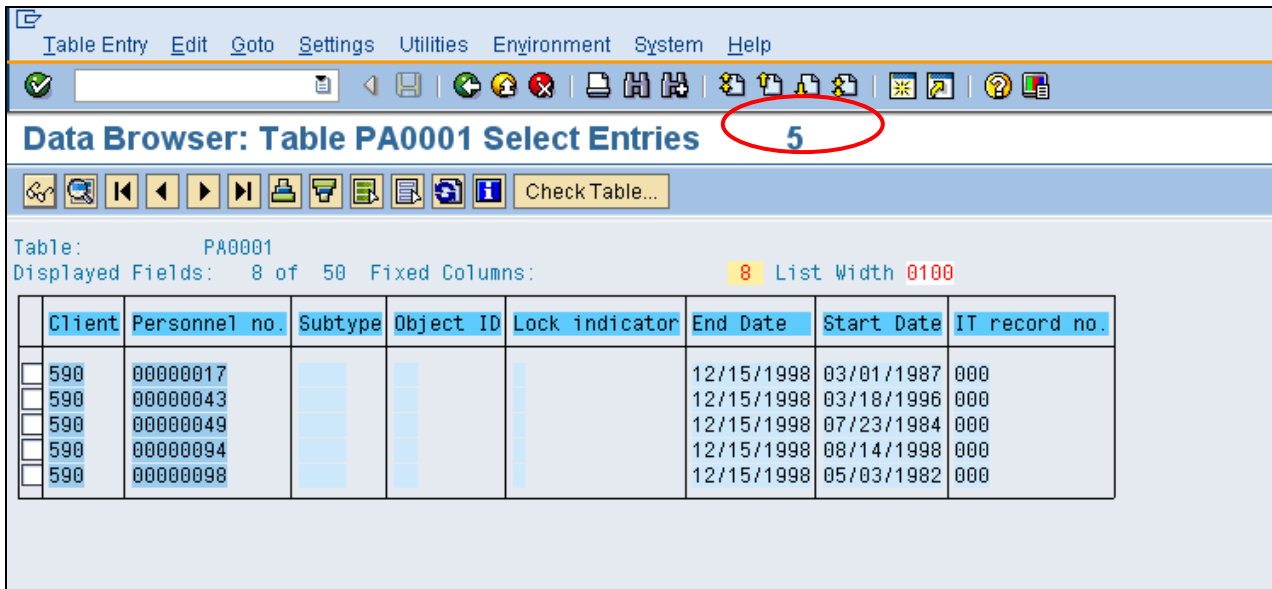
Table Entry Edit Goto Settings Utilities Environment System Help

Data Browser: Table PA0001 Select Entries 5

Check Table...

Table: PA0001
Displayed Fields: 8 of 50 Fixed Columns: 8 List Width 0100

| | Client | Personnel no. | Subtype | Object ID | Lock indicator | End Date | Start Date | IT record no. |
|---|---|---|---|---|---|---|---|---|
| | 590 | 00000017 | | | | 12/15/1998 | 03/01/1987 | 000 |
| | 590 | 00000043 | | | | 12/15/1998 | 03/18/1996 | 000 |
| | 590 | 00000049 | | | | 12/15/1998 | 07/23/1984 | 000 |
| | 590 | 00000094 | | | | 12/15/1998 | 08/14/1998 | 000 |
| | 590 | 00000098 | | | | 12/15/1998 | 05/03/1982 | 000 |